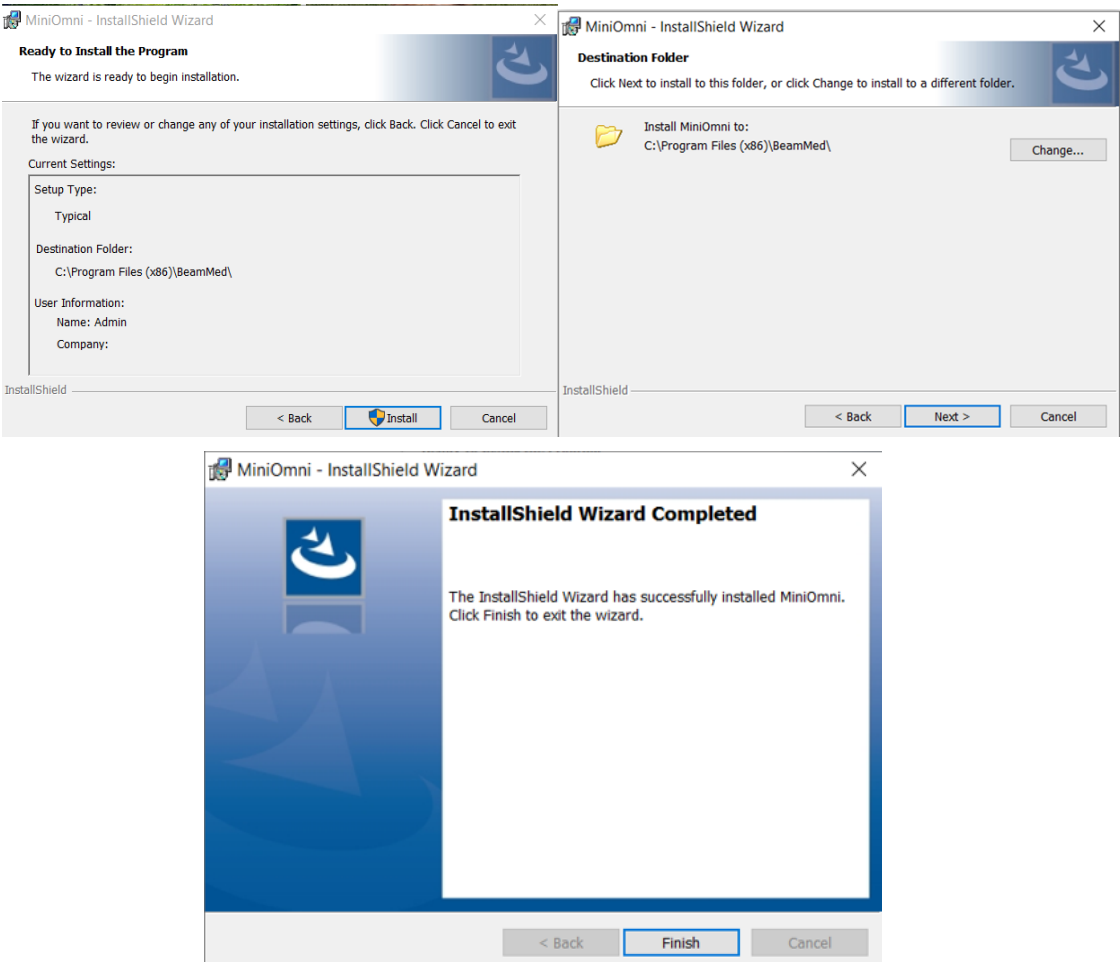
MiniOmni - InstallShield Wizard

Ready to Install the Program

The wizard is ready to begin installation.

If you want to review or change any of your installation settings, click Back. Click Cancel to exit the wizard.

Current Settings:

Setup Type:

Typical

Destination Folder:

C:\Program Files (x86)\BeamMed\

User Information:

Name: Admin

Company:

InstallShield

< Back | Install | Cancel

MiniOmni - InstallShield Wizard

Destination Folder

Click Next to install to this folder, or click Change to install to a different folder.

Install MiniOmni to:
C:\Program Files (x86)\BeamMed\

Change...

InstallShield

< Back | Next > | Cancel

MiniOmni - InstallShield Wizard

InstallShield Wizard Completed

The InstallShield Wizard has successfully installed MiniOmni. Click Finish to exit the wizard.

< Back | Finish | Cancel